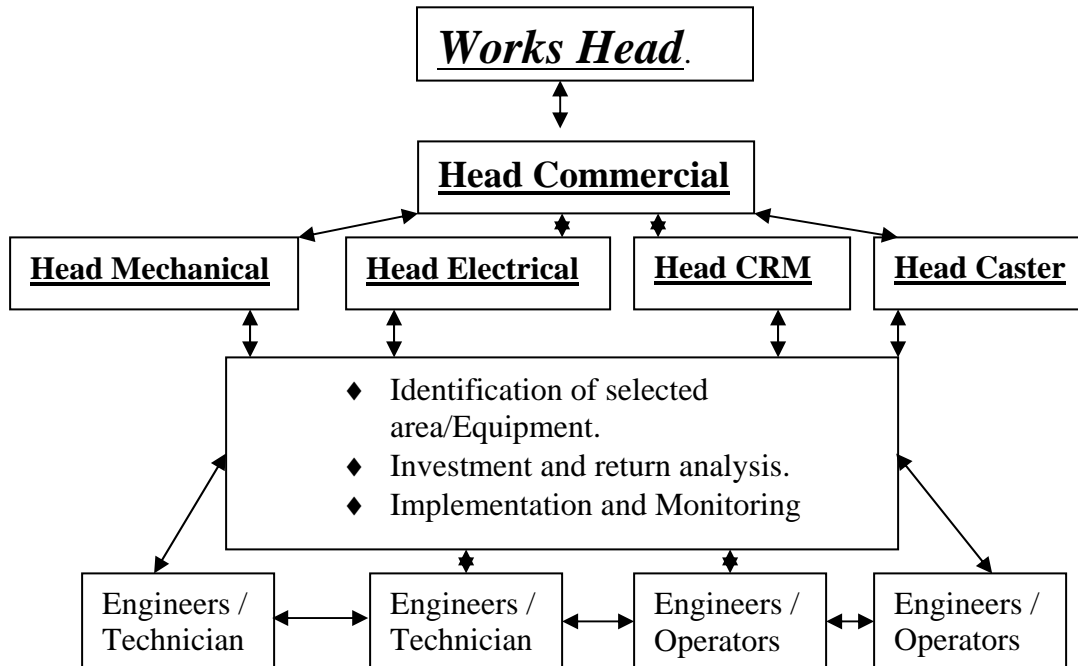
Works Head.

Head Commercial

Head Mechanical

Head Electrical

Head CRM

Head Caster

♦ Identification of selected area/Equipment.
♦ Investment and return analysis.
♦ Implementation and Monitoring

Engineers / Technician

Engineers / Technician

Engineers / Operators

Engineers / Operators